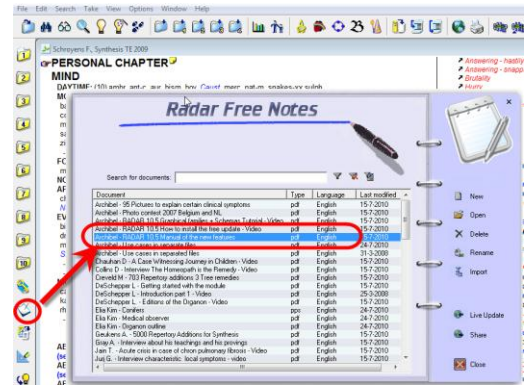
File Edit Search Take View Options Window Help

Schroyens F., Synthesis TE 2009

PERSONAL CHAPTER

MIND

DAYTIME: (10) ambr. ant-c. aur. bism. bov. Caust. merc. nat-m. snakes-xx sulph.

Answering - hastily
Answering - snapp
Brutality
Hurry

Radar Free Notes

Search for documents:

| Document | Type | Language | Last modified |
|---|---|---|---|
| Archibel - 95 Pictures to explain certain clinical symptoms | pdf | English | 15-7-2010 |
| Archibel - Photo contest 2007 Belgium and NL | pdf | English | 15-7-2010 |
| Archibel - RADAR 10.5 Graphical families + Schemas Tutorial - Video | pdf | English | 15-7-2010 |
| Archibel - RADAR 10.5 How to install the free update - Video | pdf | English | 15-7-2010 |
| Archibel - RADAR 10.5 Manual of the new features | pdf | English | 15-7-2010 |
| Archibel - Use cases in separate files | pdf | English | 24-7-2010 |
| Archibel - Use cases in separated files | pdf | English | 31-3-2008 |
| Chauhan D - A Case Witnessing Journey in Children - Video | pdf | English | 15-7-2010 |
| Collins D - Interview The Homeopath is the Remedy - Video | pdf | English | 15-7-2010 |
| Cerveld M - 7803 Repertory additions 3 Tree remedies | pdf | English | 15-7-2010 |
| DeSchepper L - Getting started with the module | pdf | English | 15-7-2010 |
| DeSchepper L - Introduction part 1 - Video | pdf | English | 15-7-2010 |
| DeSchepper L - Editions of the Organon - Video | pdf | English | 15-7-2010 |
| Ella Kim - Conifers | pps | English | 24-7-2010 |
| Ella Kim - Medical observer | pdf | English | 24-7-2010 |
| Ella Kim - Organon outline | pdf | English | 24-7-2010 |
| Geukens A. - 5000 Repertory Additions for Synthesis | pdf | English | 15-7-2010 |
| Gray A. - Interview about his teachings and his provings | pdf | English | 15-7-2010 |
| Jain T. - Acute crisis in case of chronic pulmonary fibrosis - Video | pdf | English | 15-7-2010 |
| Juti G. - Interview characteristic local symptoms - Video | pdf | English | 15-7-2010 |

New
Open
Delete
Rename
Import
Live Update
Share
Close